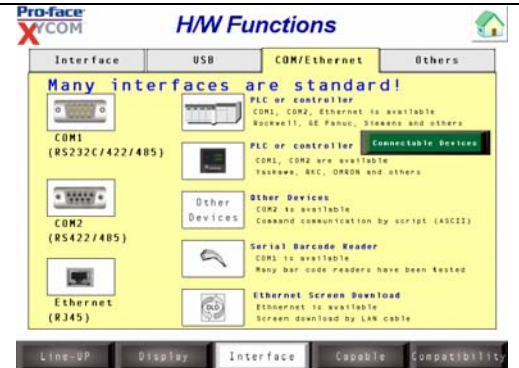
Pro-face
XYCOM
H/W Functions

Interface
USB
COM/Ethernet
Others

Many interfaces are standard!

COM1
(RS232C/422/485)

COM2
(RS422/485)

Ethernet
(RJ45)

PLC or controller
COM1, COM2, Ethernet is available
Rockwell, GE Fanuc, Siemens and others

PLC or controller
Connectable Devices
COM1, COM2 are available
Yaskawa, RKC, OMRON and others

Other Devices
Other Devices
COM2 is available
Command communication by script (ASCII)

Serial Barcode Reader
COM1 is available
Many bar code readers have been tested

Ethernet Screen Download
Ethernet is available
Screen download by LAN cable

Line-UP
Display
Interface
Capable
Compatibility